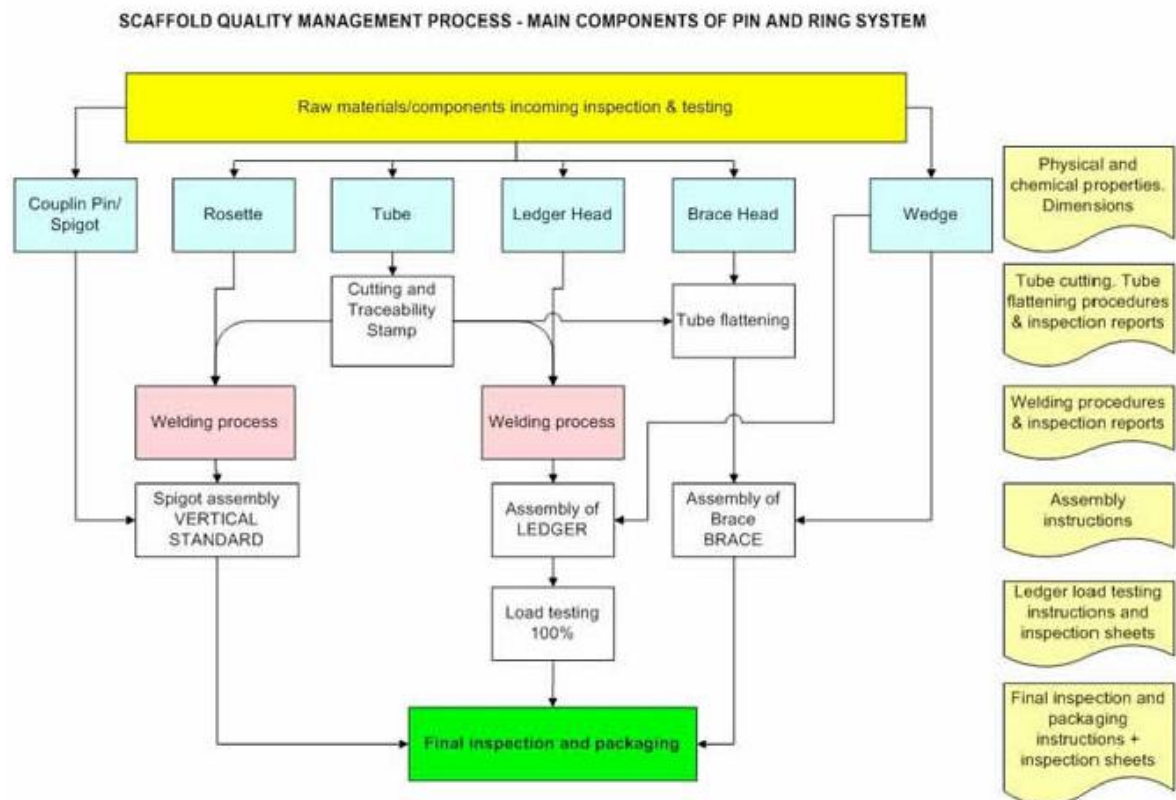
SCAFFOLD QUALITY MANAGEMENT PROCESS - MAIN COMPONENTS OF PIN AND RING SYSTEM

Raw materials/components incoming inspection & testing

Couplin Pin/ Spigot

Rosette

Tube

Ledger Head

Brace Head

Wedge

Cutting and Traceability Stamp

Tube flattening

Welding process

Welding process

Spigot assembly VERTICAL STANDARD

Assembly of LEDGER

Assembly of Brace BRACE

Load testing 100%

Final inspection and packaging

Physical and chemical properties. Dimensions

Tube cutting. Tube flattening procedures & inspection reports

Welding procedures & inspection reports

Assembly instructions

Ledger load testing instructions and inspection sheets

Final inspection and packaging instructions + inspection sheets